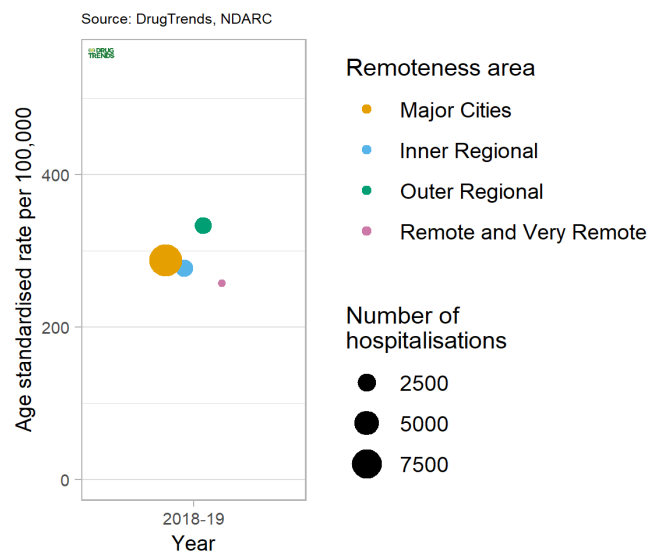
Source: DrugTrends, NDARC

DRUG TRENDS

Age standardised rate per 100,000

400

200

0

2018-19

Year

Remoteness area

Major Cities

Inner Regional

Outer Regional

Remote and Very Remote

Number of hospitalisations

2500

5000

7500